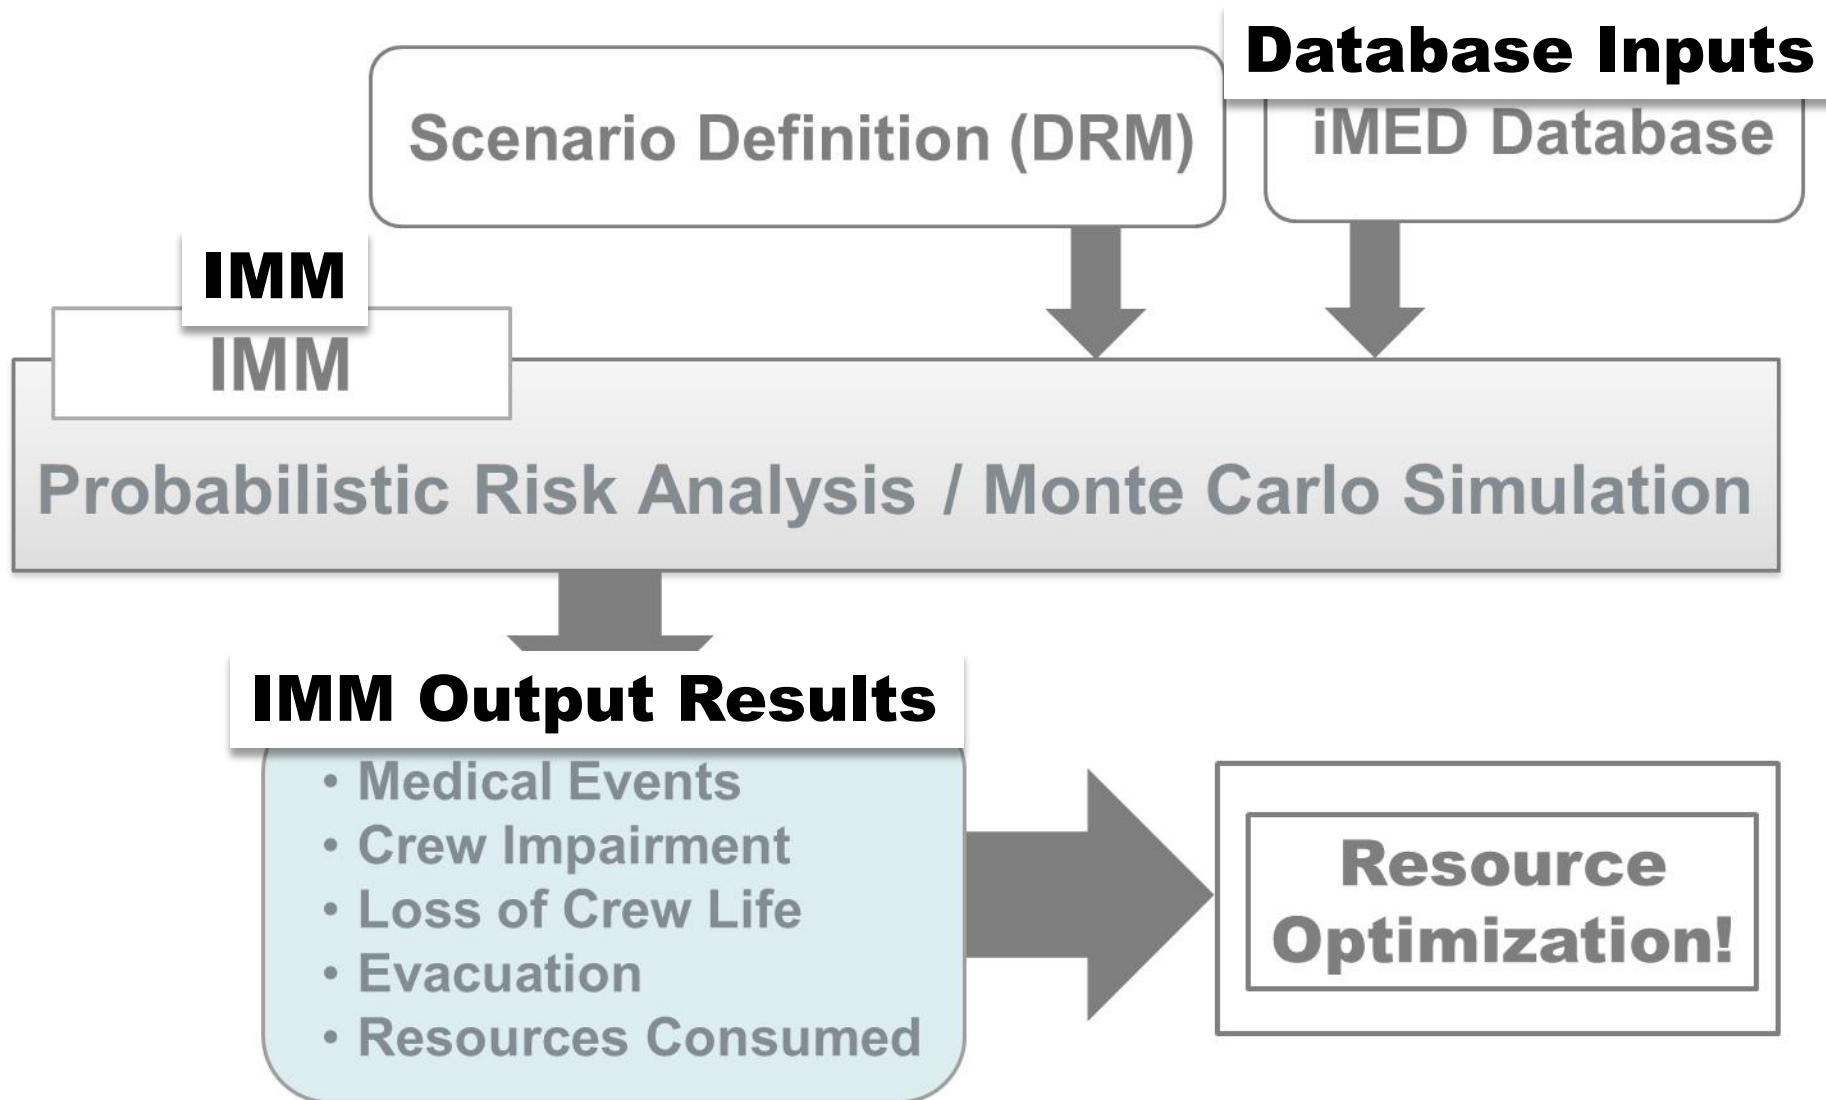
Database Inputs

Scenario Definition (DRM)

iMED Database

IMM

IMM

Probabilistic Risk Analysis / Monte Carlo Simulation

IMM Output Results

• Medical Events
• Crew Impairment
• Loss of Crew Life
• Evacuation
• Resources Consumed

Resource Optimization!